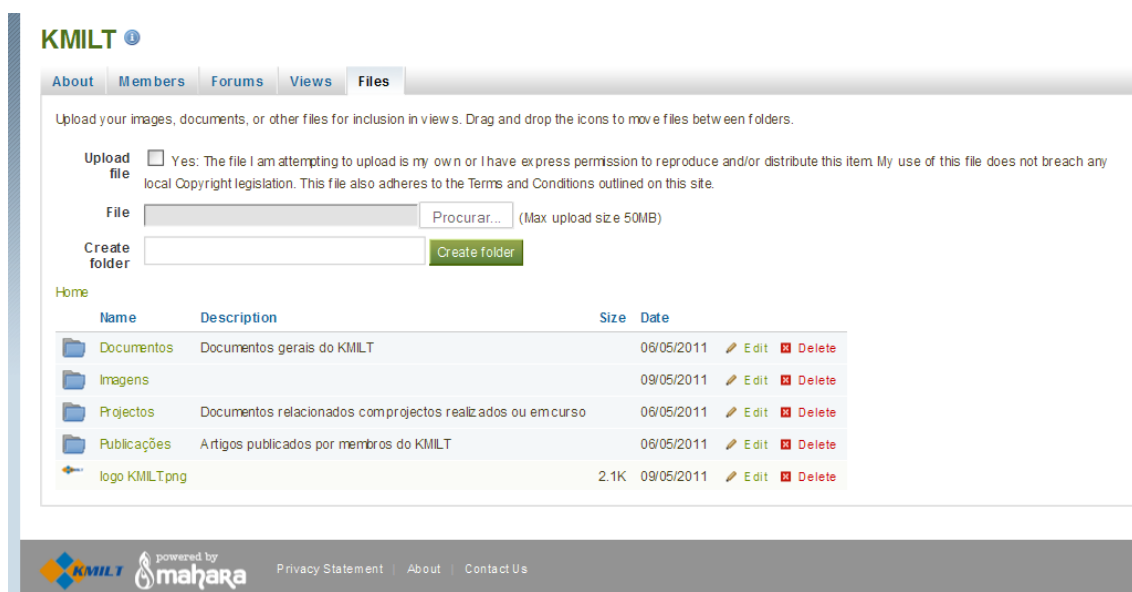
KMILT

About | Members | Forums | Views | Files

Upload your images, documents, or other files for inclusion in views. Drag and drop the icons to move files between folders.

Upload file: Yes: The file I am attempting to upload is my own or I have express permission to reproduce and/or distribute this item. My use of this file does not breach any local Copyright legislation. This file also adheres to the Terms and Conditions outlined on this site.

File: Procurar... (Max upload size 50MB)

Create folder: Create folder

Home

| Name | Description | Size | Date | | |
|---|---|---|---|---|---|
| Documentos | Documentos gerais do KMILT | | 06/05/2011 | Edit | Delete |
| Imagens | | | 09/05/2011 | Edit | Delete |
| Projectos | Documentos relacionados com projectos realizados ou em curso | | 06/05/2011 | Edit | Delete |
| Publicações | Artigos publicados por membros do KMILT | | 06/05/2011 | Edit | Delete |
| logo KMILT.png | | 2.1K | 09/05/2011 | Edit | Delete |

KMILT powered by mahara | Privacy Statement | About | Contact Us